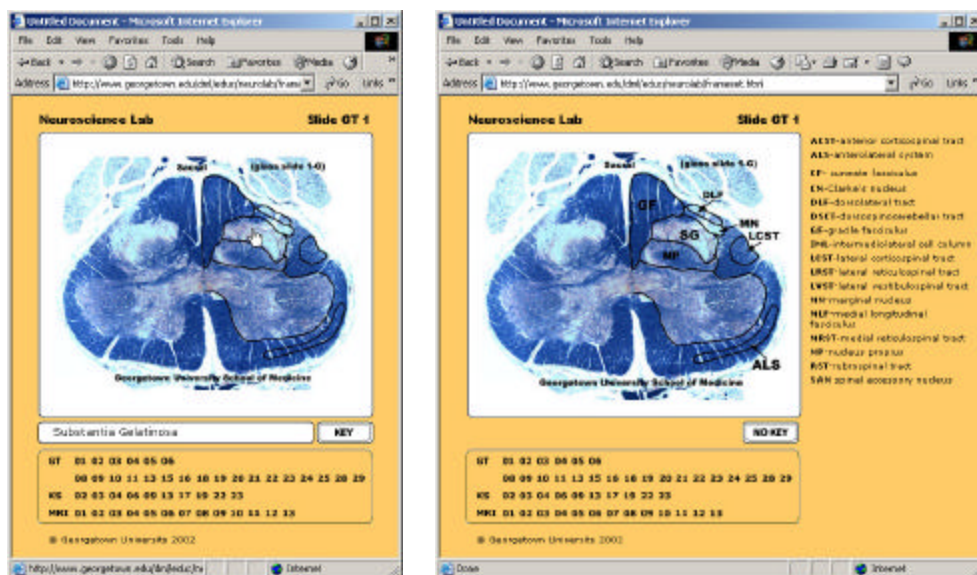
Untitled Document - Microsoft Internet Explorer

File Edit View Favorites Tools Help

Back Search Favorites Media

Address http://www.georgetown.edu/dml/educ/neurolab/frame Go Links

Neuroscience Lab

Slide GT 1

Sossi (glass slide 1-G)

Georgetown University School of Medicine

Substantia Gelatinosa

KEY

GT 01 02 03 04 05 06

08 09 10 11 13 15 16 18 19 20 21 22 23 24 25 28 29

KS 02 03 04 06 08 13 17 19 22 23

MKI 01 02 03 04 05 06 07 08 09 10 11 12 13

© Georgetown University 2002

http://www.georgetown.edu/dml/educ/ne Internet

Untitled Document - Microsoft Internet Explorer

File Edit View Favorites Tools Help

Back Search Favorites Media

Address http://www.georgetown.edu/dml/educ/neurolab/frameset.html Go Links

Neuroscience Lab

Slide GT 1

Sossi (glass slide 1-G)

GF DLF MN SG LCST NP ALS

Georgetown University School of Medicine

NO KEY

GT 01 02 03 04 05 06

08 09 10 11 13 15 16 18 19 20 21 22 23 24 25 28 29

KS 02 03 04 06 08 13 17 19 22 23

MKI 01 02 03 04 05 06 07 08 09 10 11 12 13

© Georgetown University 2002

ACST-anterior corticospinal tract
ALS-anterolateral system
CF- cuneate fasciculus
CN-Clarke's nucleus
DLF-dorsolateral tract
DSCT-dorsospinocerebellar tract
GF-gracile fasciculus
IML-intermediolateral cell column
LCST-lateral corticospinal tract
LRST-lateral reticulospinal tract
LVST-lateral vestibulospinal tract
MN-marginal nucleus
MLF-medial longitudinal fasciculus
MRST-medial reticulospinal tract
NP-nucleus proprius
RST-rubrospinal tract
SAN spinal accessory nucleus

Done Internet